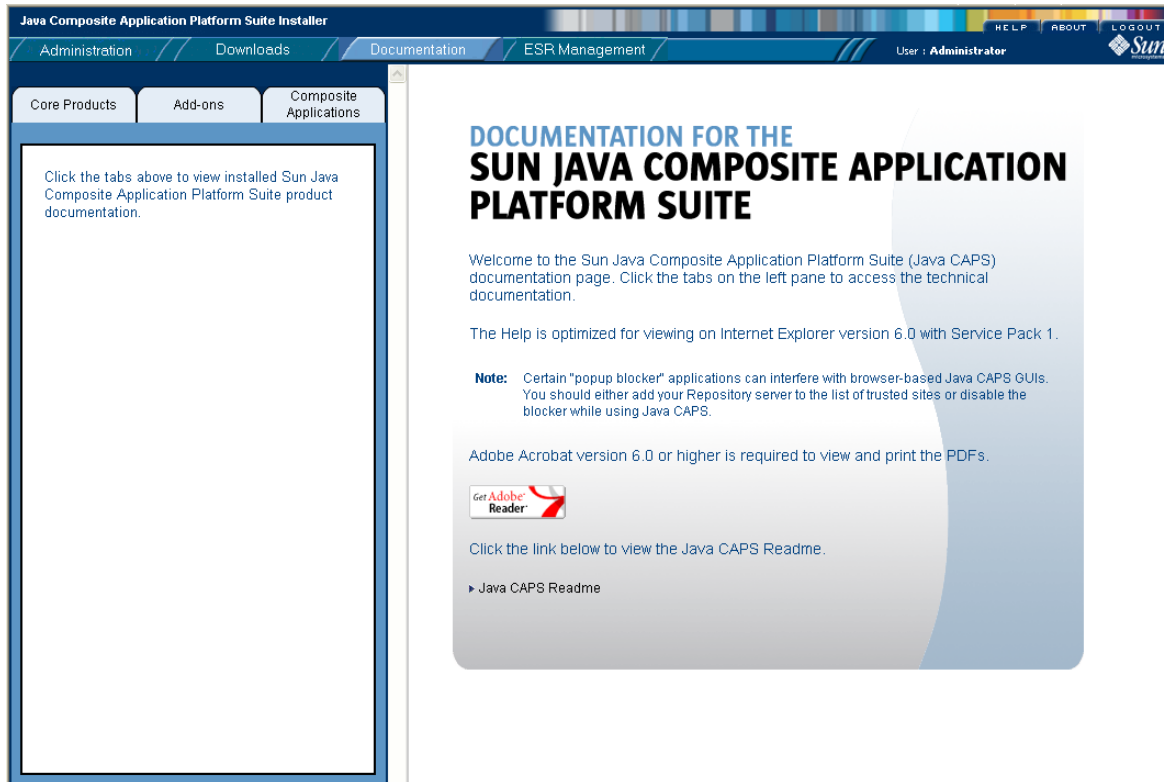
Java Composite Application Platform Suite Installer

HELP ABOUT LOGOUT

Administration Downloads Documentation ESR Management

User : Administrator

Sun

Core Products Add-ons Composite Applications

Click the tabs above to view installed Sun Java Composite Application Platform Suite product documentation.

DOCUMENTATION FOR THE
SUN JAVA COMPOSITE APPLICATION PLATFORM SUITE

Welcome to the Sun Java Composite Application Platform Suite (Java CAPS) documentation page. Click the tabs on the left pane to access the technical documentation.

The Help is optimized for viewing on Internet Explorer version 6.0 with Service Pack 1.

Note: Certain "popup blocker" applications can interfere with browser-based Java CAPS GUIs. You should either add your Repository server to the list of trusted sites or disable the blocker while using Java CAPS.

Adobe Acrobat version 6.0 or higher is required to view and print the PDFs.

Get Adobe Reader

Click the link below to view the Java CAPS Readme.

Java CAPS Readme